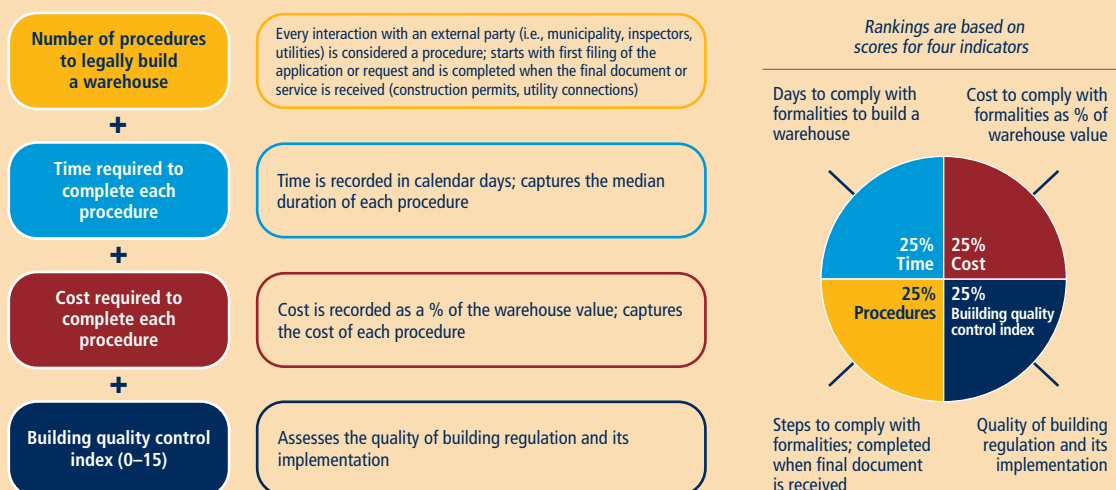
Number of procedures to legally build a warehouse

Every interaction with an external party (i.e., municipality, inspectors, utilities) is considered a procedure; starts with first filing of the application or request and is completed when the final document or service is received (construction permits, utility connections)

+

Time required to complete each procedure

Time is recorded in calendar days; captures the median duration of each procedure

+

Cost required to complete each procedure

Cost is recorded as a % of the warehouse value; captures the cost of each procedure

+

Building quality control index (0–15)

Assesses the quality of building regulation and its implementation

Rankings are based on scores for four indicators

Days to comply with formalities to build a warehouse

Cost to comply with formalities as % of warehouse value

25% Time

25% Cost

25% Procedures

25% Buiilding quality control index

Steps to comply with formalities; completed when final document is received

Quality of building regulation and its implementation